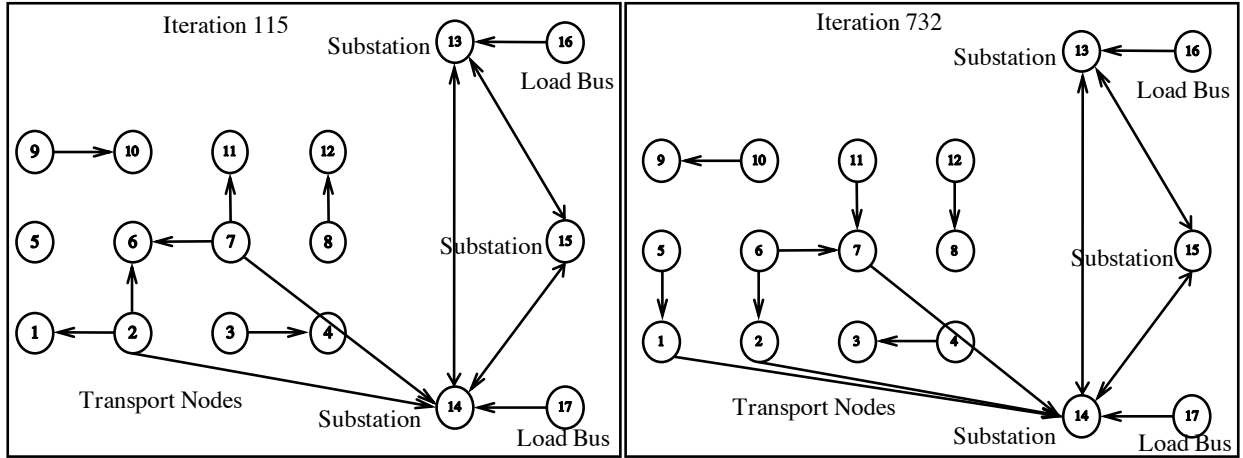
Iteration 115

Substation 13 16 Load Bus

9 10 11 12

5 6 7 8 Substation 15

1 2 3 4

Transport Nodes

Substation 14 17 Load Bus

Iteration 732

Substation 13 16 Load Bus

9 10 11 12

5 6 7 8 Substation 15

1 2 3 4

Transport Nodes

Substation 14 17 Load Bus